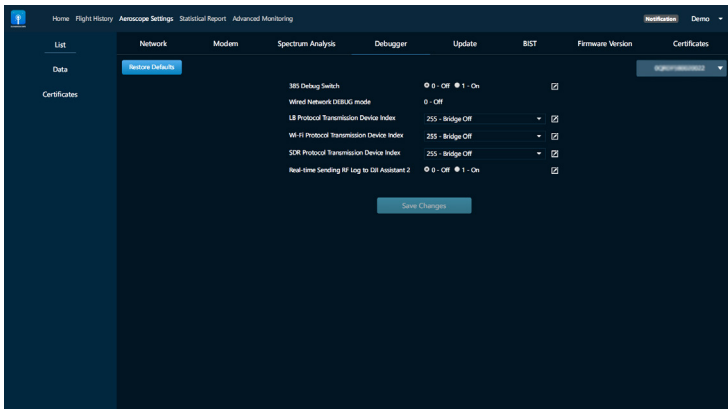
Home Flight History Aeroscope Settings Statistical Report Advanced Monitoring

Notification Demo

List

Data

Certificates

Network Modem Spectrum Analysis Debugger Update BIST Firmware Version Certificates

Restore Defaults

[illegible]

385 Debug Switch 0 - Off 1 - On

Wired Network DEBUG mode 0 - Off

LB Protocol Transmission Device Index 255 - Bridge Off

Wi-Fi Protocol Transmission Device Index 255 - Bridge Off

SDR Protocol Transmission Device Index 255 - Bridge Off

Real-time Sending RF Log to DJI Assistant 2 0 - Off 1 - On

Save Changes